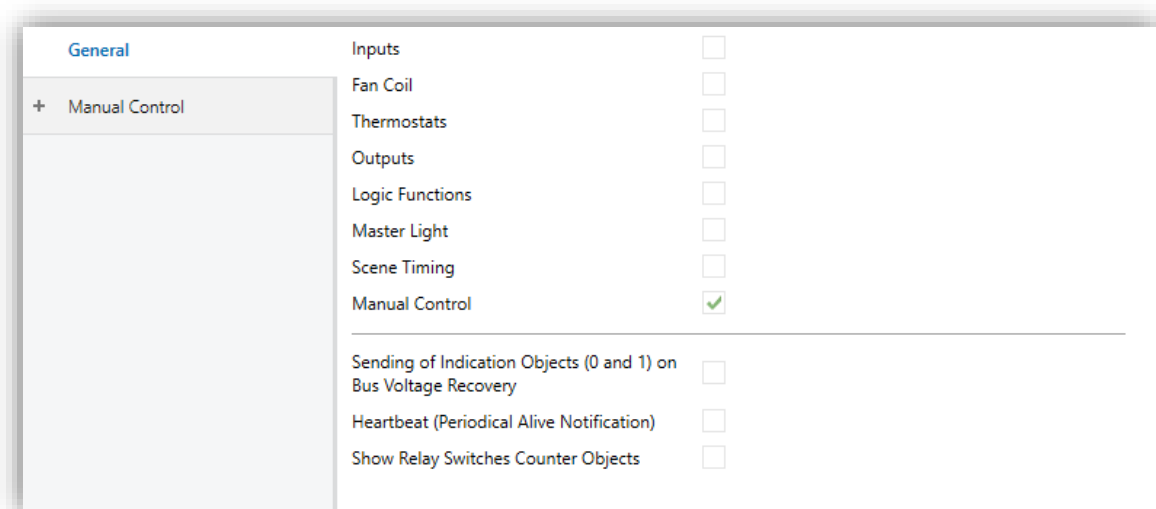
General

+ Manual Control

Inputs
Fan Coil
Thermostats
Outputs
Logic Functions
Master Light
Scene Timing
Manual Control ✓

Sending of Indication Objects (0 and 1) on Bus Voltage Recovery
Heartbeat (Periodical Alive Notification)
Show Relay Switches Counter Objects